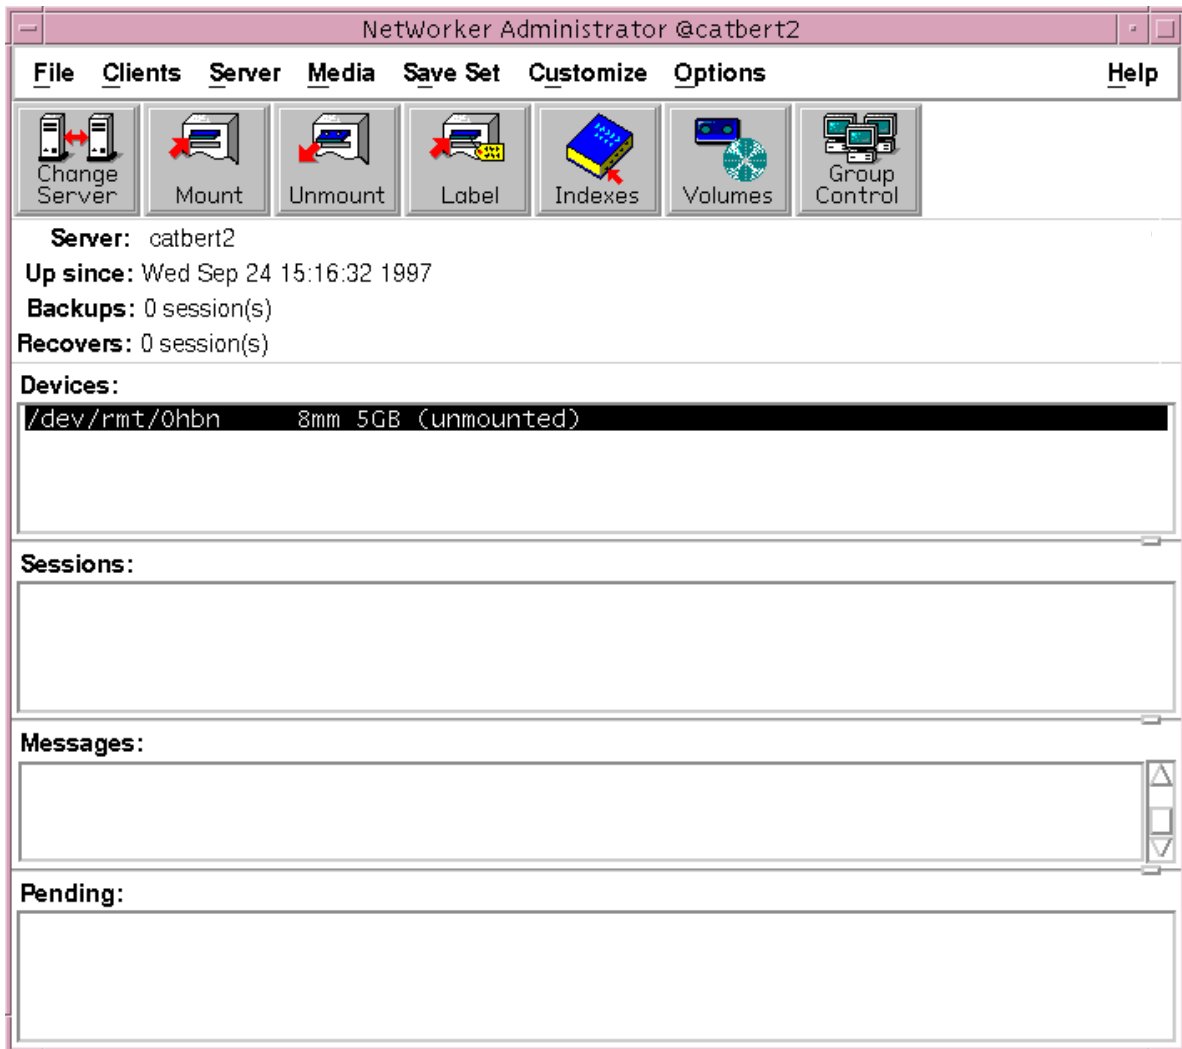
NetWorker Administrator @catbert2

File Clients Server Media Save Set Customize Options Help

Change Server
Mount
Unmount
Label
Indexes
Volumes
Group Control

Server: catbert2
Up since: Wed Sep 24 15:16:32 1997
Backups: 0 session(s)
Recovers: 0 session(s)

Devices:
/dev/rmt/0hbn 8mm 5GB (unmounted)

Sessions:

Messages:

Pending: